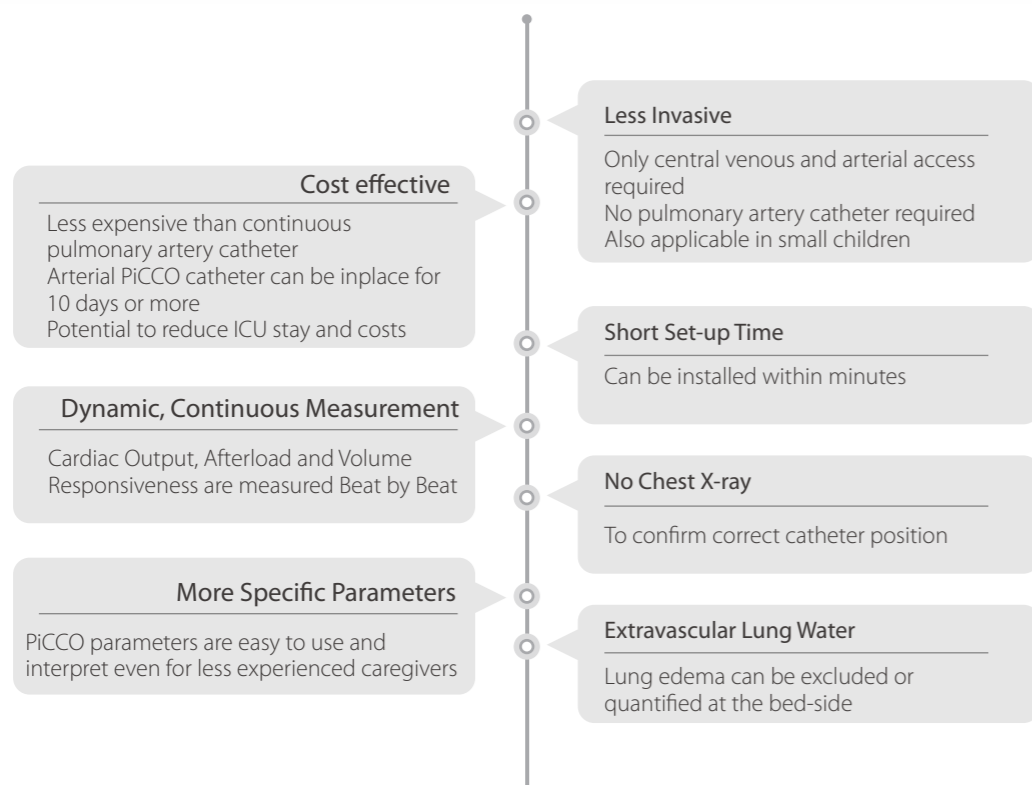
Less Invasive

Only central venous and arterial access required
No pulmonary artery catheter required
Also applicable in small children

Cost effective

Less expensive than continuous pulmonary artery catheter
Arterial PiCCO catheter can be inplace for 10 days or more
Potential to reduce ICU stay and costs

Short Set-up Time

Can be installed within minutes

Dynamic, Continuous Measurement

Cardiac Output, Afterload and Volume Responsiveness are measured Beat by Beat

No Chest X-ray

To confirm correct catheter position

More Specific Parameters

PiCCO parameters are easy to use and interpret even for less experienced caregivers

Extravascular Lung Water

Lung edema can be excluded or quantified at the bed-side